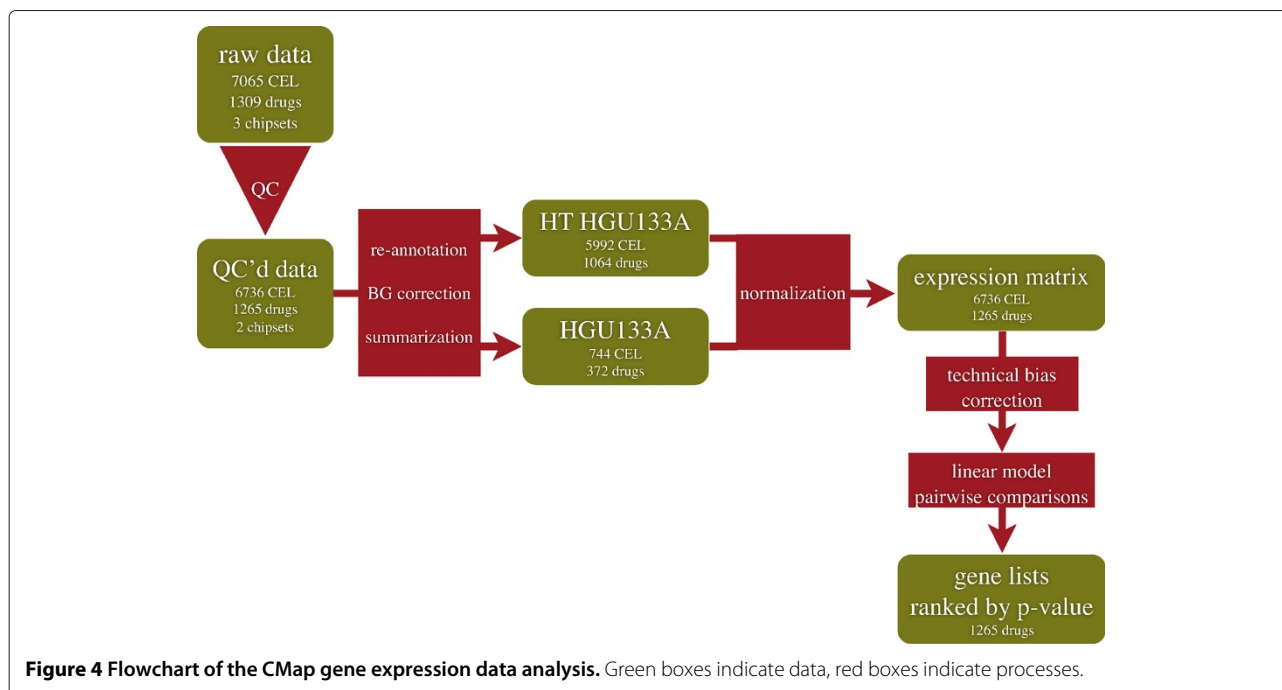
raw data
7065 CEL
1309 drugs
3 chipsets

QC

QC'd data
6736 CEL
1265 drugs
2 chipsets

re-annotation
BG correction
summarization

HT HGU133A
5992 CEL
1064 drugs

HGU133A
744 CEL
372 drugs

normalization

expression matrix
6736 CEL
1265 drugs

technical bias correction

linear model pairwise comparisons

gene lists ranked by p-value
1265 drugs

**Figure 4 Flowchart of the CMap gene expression data analysis.** Green boxes indicate data, red boxes indicate processes.